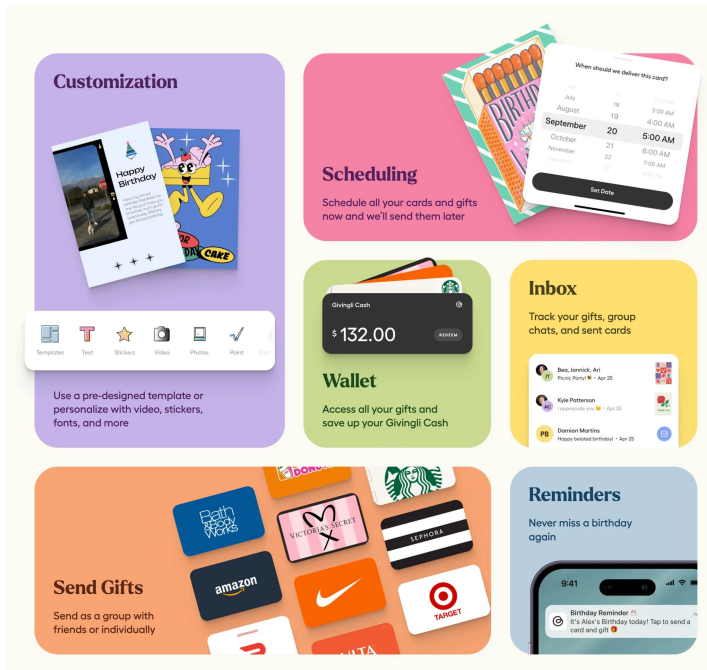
Customization

Happy Birthday

CAKE

Templates Text Stickers Video Photos Paint

Use a pre-designed template or personalize with video, stickers, fonts, and more

When should we deliver this card?

July 18 3:00 PM
August 19 4:00 AM
September 20 5:00 AM
October 21 6:00 AM
November 22 7:00 AM
December

Set Date

Scheduling

Schedule all your cards and gifts now and we'll send them later

Givingli Cash

$ 132.00

REDEEM

Wallet

Access all your gifts and save up your Givingli Cash

Inbox

Track your gifts, group chats, and sent cards

Beo, Jannick, Ari
Picnic Party! · Apr 25

Kyle Patterson
I appreciate you · Apr 25

PB Damian Martins
Happy belated birthday! · Apr 25

Bath & Body Works

VICTORIA'S SECRET

SEPHORA

amazon

TARGET

Send Gifts

Send as a group with friends or individually

Reminders

Never miss a birthday again

9:41

Birthday Reminder
It's Alex's Birthday today! Tap to send a card and gift